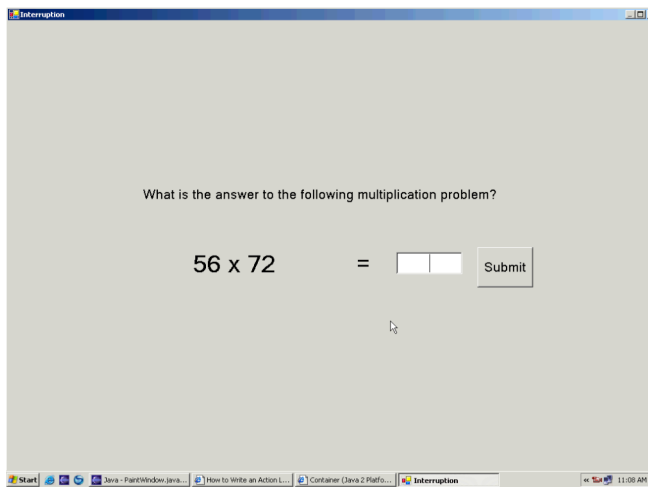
Interruption

What is the answer to the following multiplication problem?

56 x 72 =

Submit

Start
Java - PaintWindow.java...
How to Write an Action L...
Container (Java 2 Platfo...
Interruption
11:08 AM